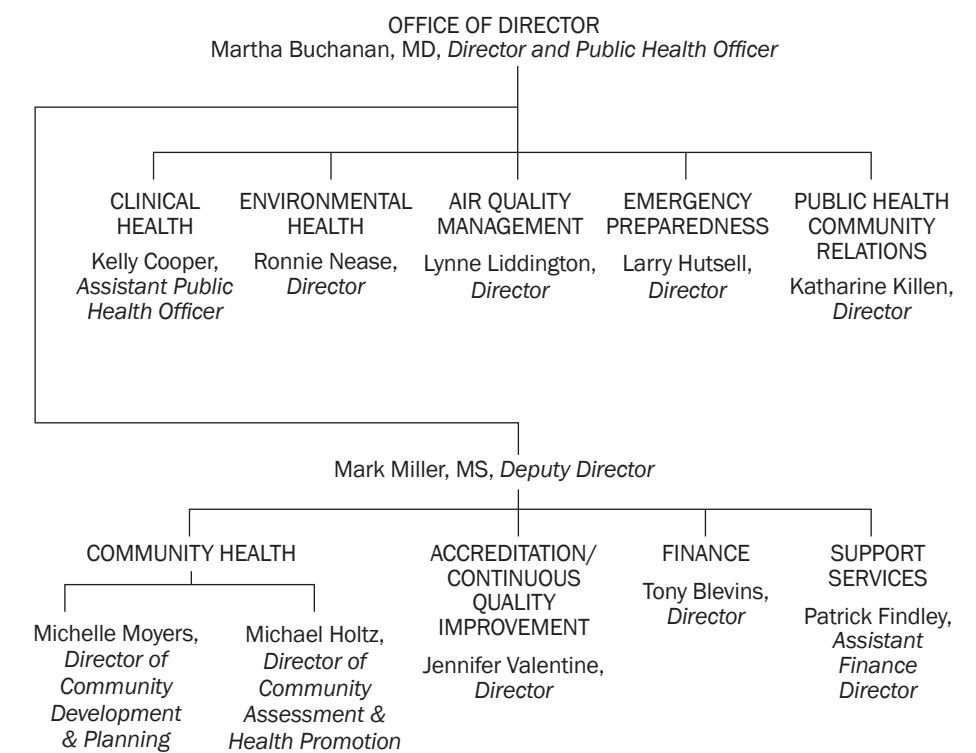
OFFICE OF DIRECTOR
Martha Buchanan, MD, Director and Public Health Officer

CLINICAL HEALTH
Kelly Cooper, Assistant Public Health Officer

ENVIRONMENTAL HEALTH
Ronnie Nease, Director

AIR QUALITY MANAGEMENT
Lynne Liddington, Director

EMERGENCY PREPAREDNESS
Larry Hutsell, Director

PUBLIC HEALTH COMMUNITY RELATIONS
Katharine Killen, Director

Mark Miller, MS, Deputy Director

COMMUNITY HEALTH

Michelle Moyers, Director of Community Development & Planning

Michael Holtz, Director of Community Assessment & Health Promotion

ACCREDITATION/ CONTINUOUS QUALITY IMPROVEMENT
Jennifer Valentine, Director

FINANCE
Tony Blevins, Director

SUPPORT SERVICES
Patrick Findley, Assistant Finance Director